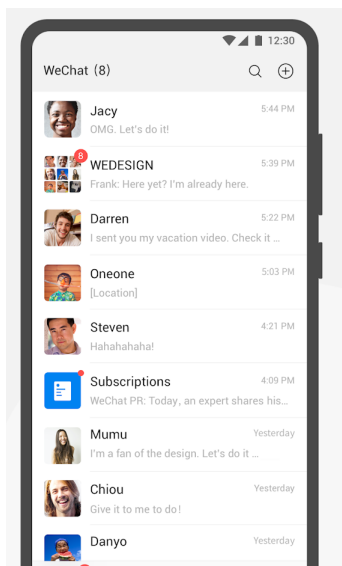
12:30

WeChat (8)

Jacy
5:44 PM
OMG. Let's do it!

8
WEDESIGN
5:39 PM
Frank: Here yet? I'm already here.

Darren
5:22 PM
I sent you my vacation video. Check it ...

Oneone
5:03 PM
[Location]

Steven
4:21 PM
Hahahahaha!

Subscriptions
4:09 PM
WeChat PR: Today, an expert shares his...

Mumu
Yesterday
I'm a fan of the design. Let's do it ...

Chiou
Yesterday
Give it to me to do!

Danyo
Yesterday